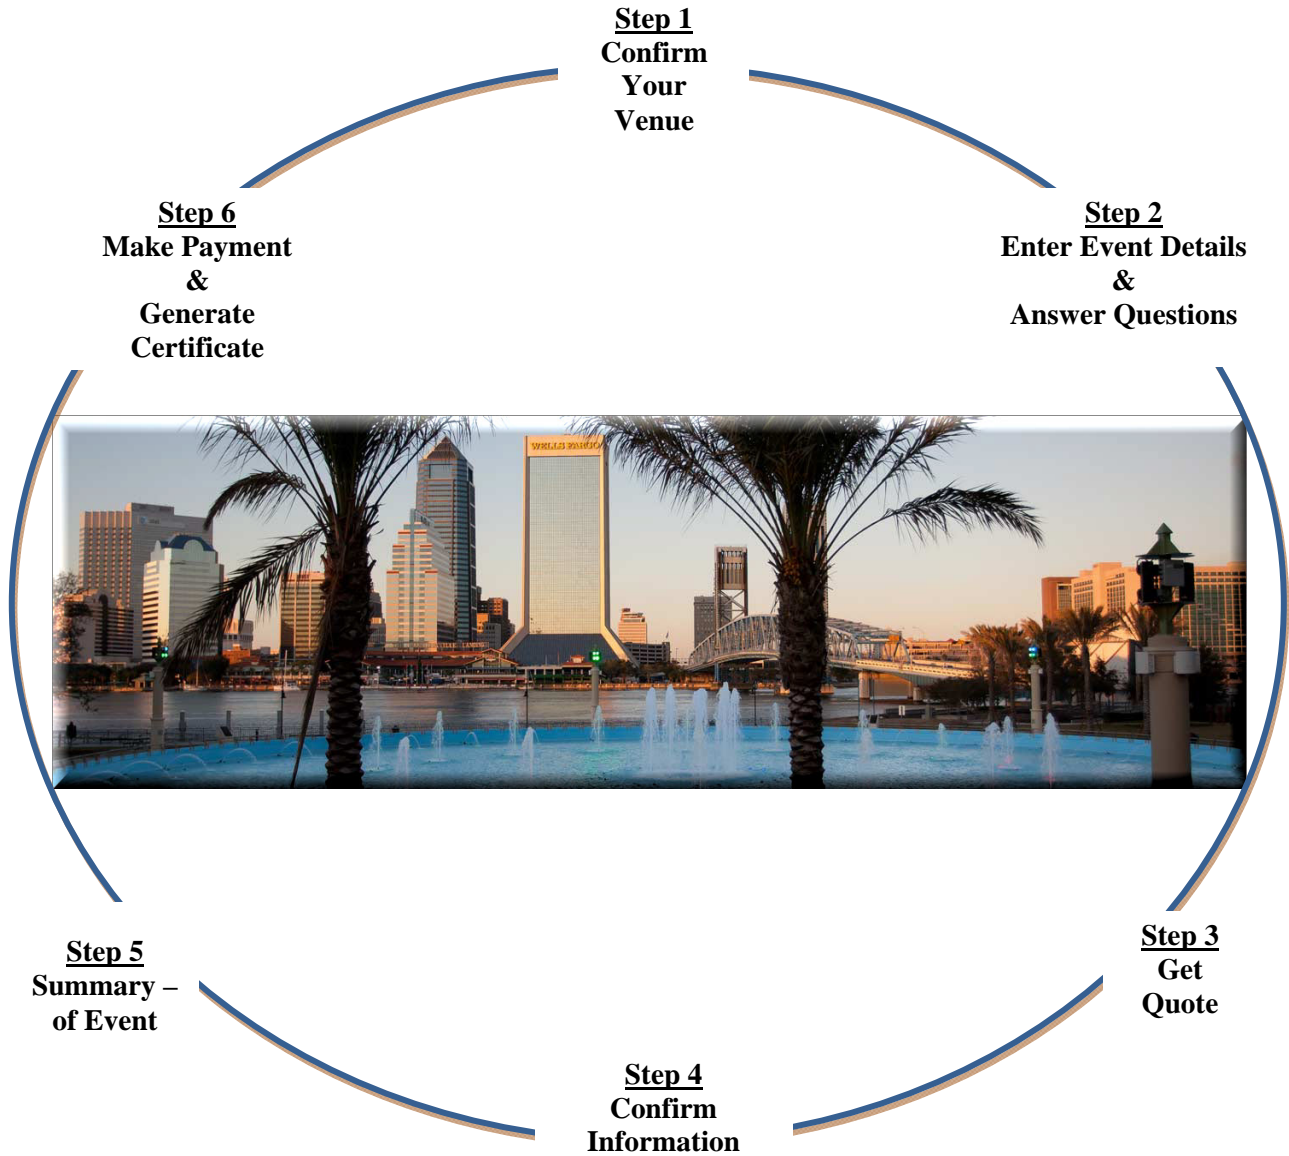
Step 1
Confirm
Your
Venue

Step 2
Enter Event Details
&
Answer Questions

WELLS FARGO

Step 3
Get
Quote

Step 4
Confirm
Information

Step 5
Summary –
of Event

Step 6
Make Payment
&
Generate
Certificate